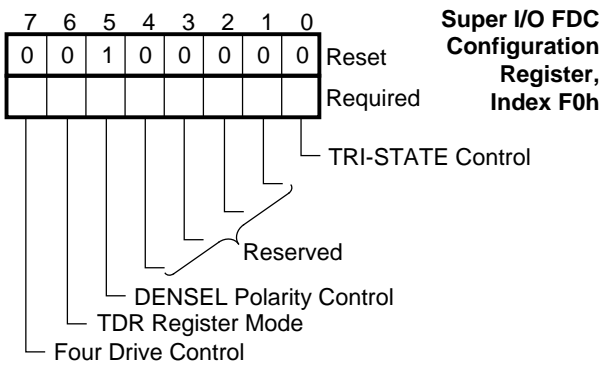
| 7 | 6 | 5 | 4 | 3 | 2 | 1 | 0 | |
|---|---|---|---|---|---|---|---|---|
| 0 | 0 | 1 | 0 | 0 | 0 | 0 | 0 | Reset |
| | | | | | | | | Required |

Super I/O FDC Configuration Register, Index F0h

TRI-STATE Control

Reserved

DENSEL Polarity Control

TDR Register Mode

Four Drive Control